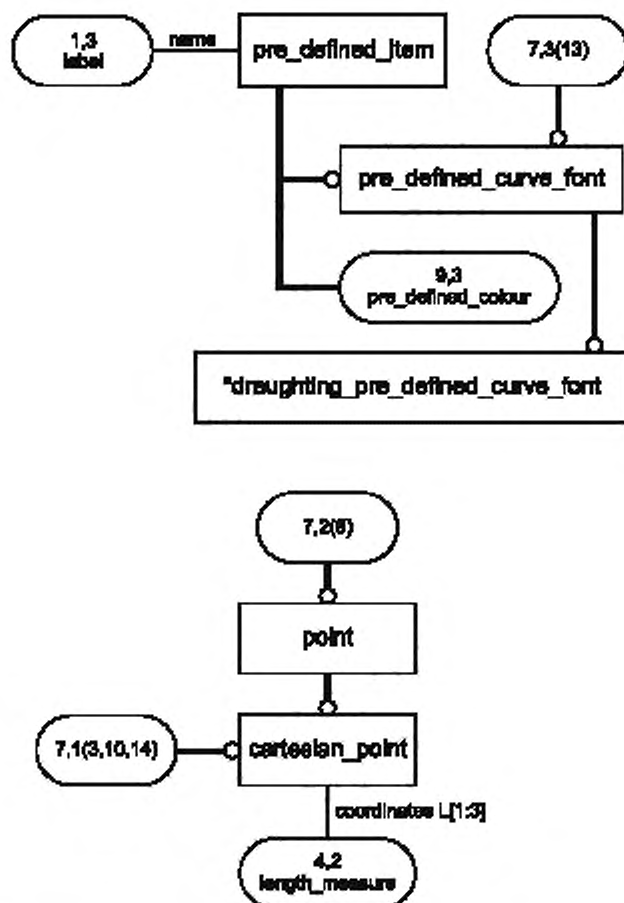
1,3
label

name

pre_defined_item

7,3(13)

pre_defined_curve_font

9,3
pre_defined_colour

*draughting_pre_defined_curve_font

7,2(6)

point

7,1(3,10,14)

cartesian_point

coordinates L[1:3]

4,2
length_measure